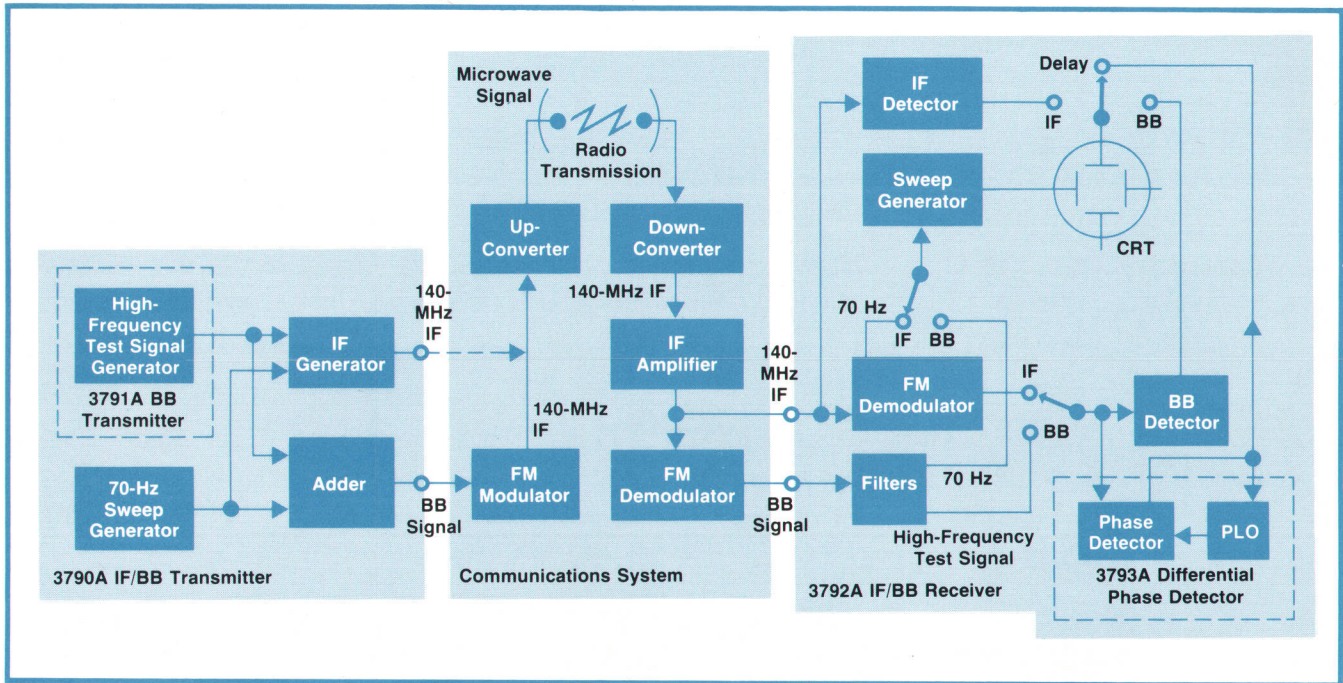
High-Frequency Test Signal Generator

3791A BB Transmitter

70-Hz Sweep Generator

IF Generator

Adder

3790A IF/BB Transmitter

140-MHz IF

BB Signal

Microwave Signal

Radio Transmission

Up-Converter

Down-Converter

140-MHz IF

IF Amplifier

140-MHz IF

FM Modulator

FM Demodulator

BB Signal

Communications System

IF Detector

IF

Delay

BB

Sweep Generator

CRT

70 Hz

IF

BB

140-MHz IF

FM Demodulator

IF

BB

BB Detector

Filters

70 Hz

High-Frequency Test Signal

3792A IF/BB Receiver

Phase Detector

PLO

3793A Differential Phase Detector